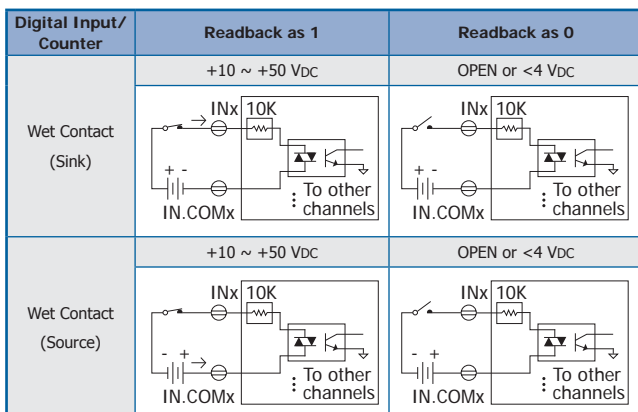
| Digital Input/ Counter | Readback as 1 | Readback as 0 |
|---|---|---|
| | +10 ~ +50 VDC | OPEN or <4 VDC |
| Wet Contact (Sink) | INx 10K + - IN.COMx To other channels | INx 10K + - IN.COMx To other channels |
| | +10 ~ +50 VDC | OPEN or <4 VDC |
| Wet Contact (Source) | INx 10K - + IN.COMx To other channels | INx 10K - + IN.COMx To other channels |